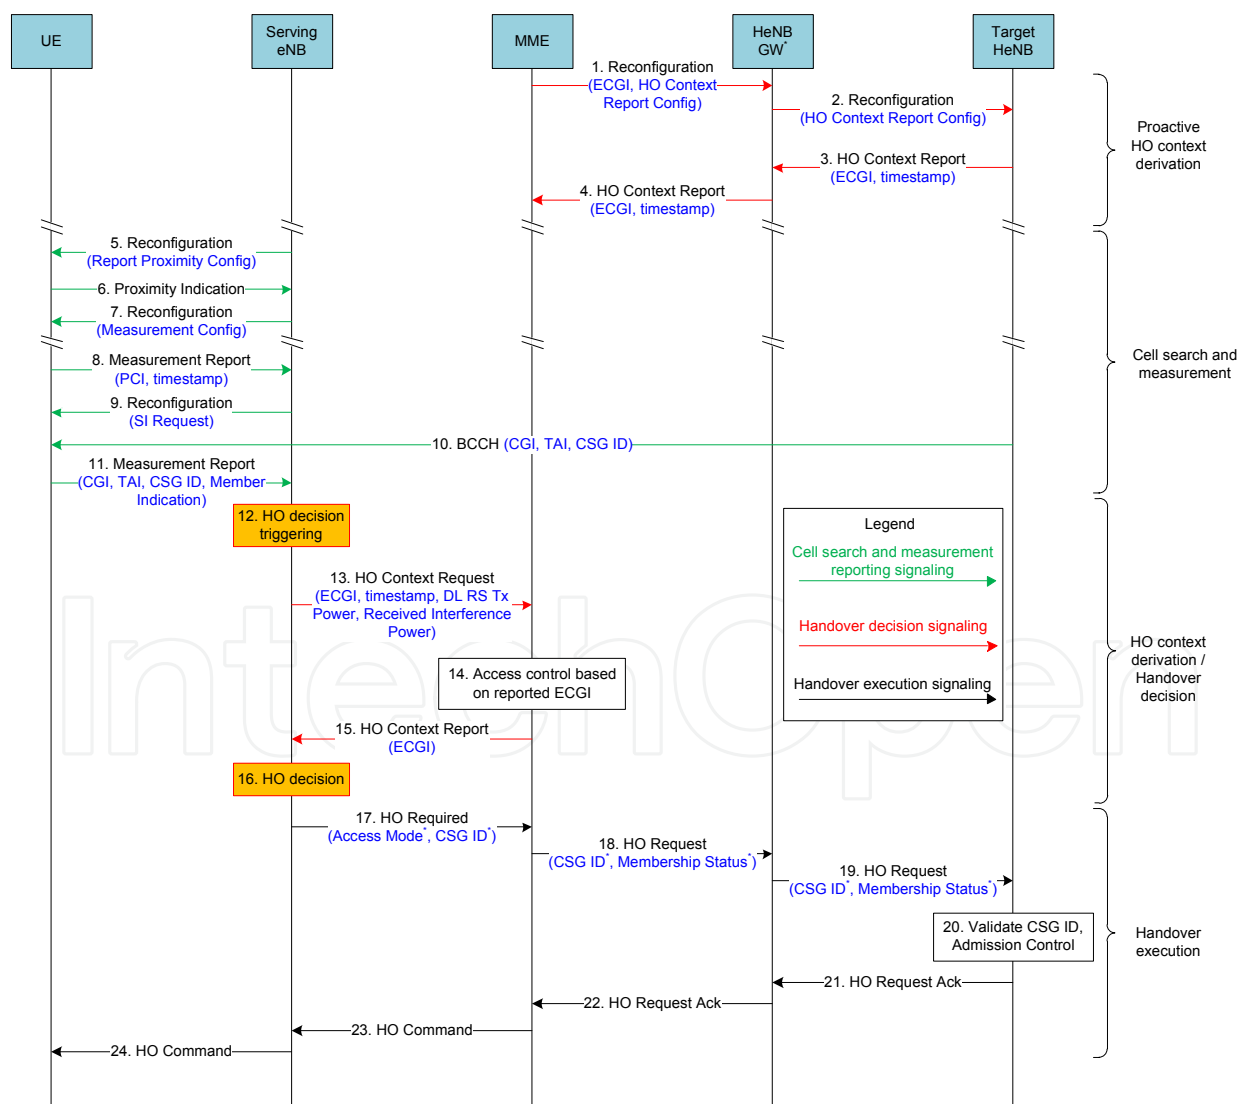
UE

Serving eNB

MME

HeNB GW$^*$

Target HeNB

1. Reconfiguration (ECGI, HO Context Report Config)

2. Reconfiguration (HO Context Report Config)

3. HO Context Report (ECGI, timestamp)

4. HO Context Report (ECGI, timestamp)

Proactive HO context derivation

5. Reconfiguration (Report Proximity Config)

6. Proximity Indication

7. Reconfiguration (Measurement Config)

8. Measurement Report (PCI, timestamp)

9. Reconfiguration (SI Request)

10. BCCH (CGI, TAI, CSG ID)

Cell search and measurement

11. Measurement Report (CGI, TAI, CSG ID, Member Indication)

12. HO decision triggering

Legend

Cell search and measurement reporting signaling

Handover decision signaling

Handover execution signaling

13. HO Context Request (ECGI, timestamp, DL RS Tx Power, Received Interference Power)

14. Access control based on reported ECGI

15. HO Context Report (ECGI)

HO context derivation / Handover decision

16. HO decision

17. HO Required (Access Mode$^*$, CSG ID$^*$)

18. HO Request (CSG ID$^*$, Membership Status$^*$)

19. HO Request (CSG ID$^*$, Membership Status$^*$)

20. Validate CSG ID, Admission Control

Handover execution

21. HO Request Ack

22. HO Request Ack

23. HO Command

24. HO Command

IntechOpen